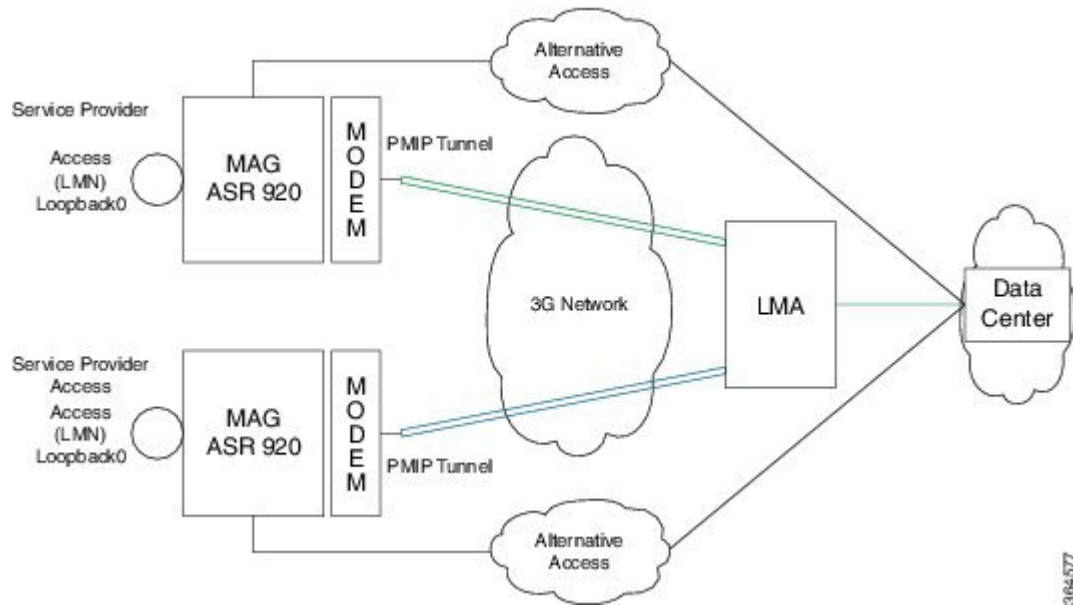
Alternative Access

Service Provider

Access (LMN) Loopback0

MAG ASR 920

M O D E M

PMIP Tunnel

3G Network

LMA

Data Center

Service Provider Access

Access (LMN) Loopback0

MAG ASR 920

M O D E M

PMIP Tunnel

Alternative Access

384577